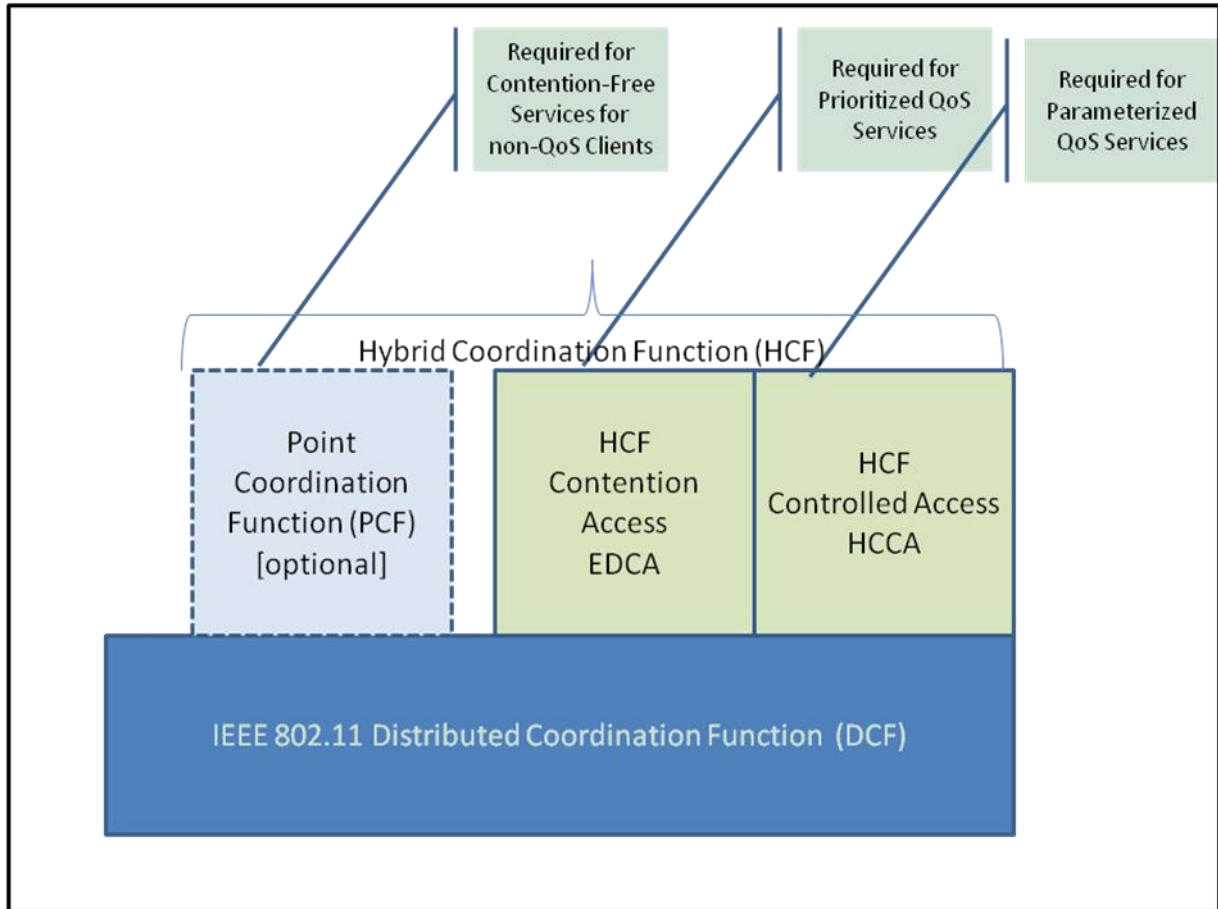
Required for Contention-Free Services for non-QoS Clients

Required for Prioritized QoS Services

Required for Parameterized QoS Services

Hybrid Coordination Function (HCF)

Point Coordination Function (PCF) [optional]

HCF Contention Access EDCA

HCF Controlled Access HCCA

IEEE 802.11 Distributed Coordination Function (DCF)